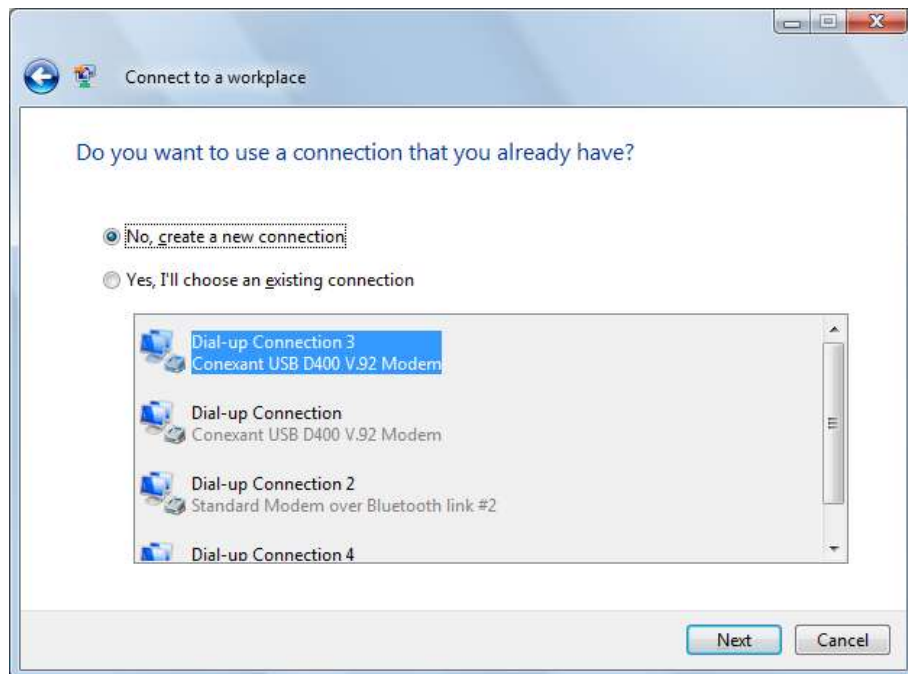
Connect to a workplace

Do you want to use a connection that you already have?

No, create a new connection

Yes, I'll choose an existing connection

Dial-up Connection 3
Conexant USB D400 V.92 Modem

Dial-up Connection
Conexant USB D400 V.92 Modem

Dial-up Connection 2
Standard Modem over Bluetooth link #2

Dial-up Connection 4

Next Cancel